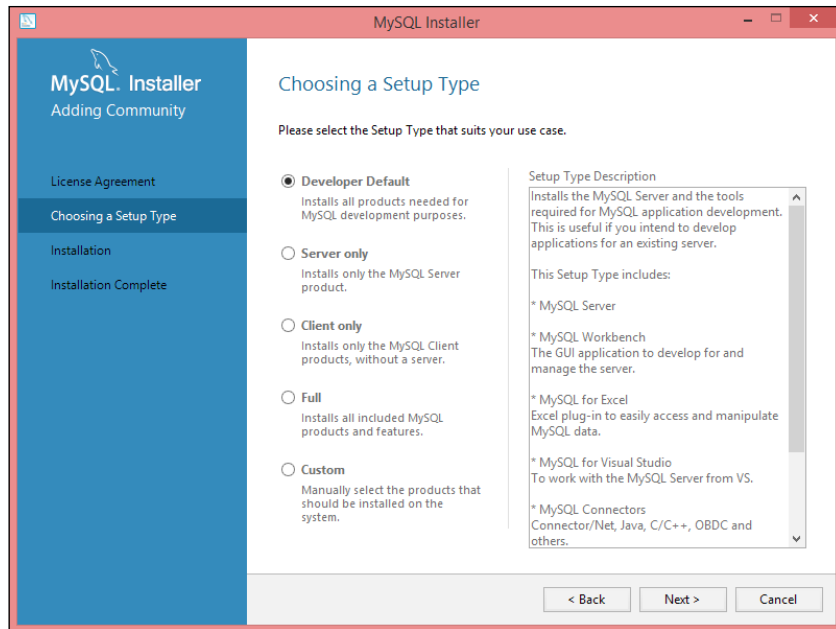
MySQL Installer

MySQL. Installer
Adding Community

License Agreement
Choosing a Setup Type
Installation
Installation Complete

Choosing a Setup Type

Please select the Setup Type that suits your use case.

Developer Default
Installs all products needed for MySQL development purposes.

Server only
Installs only the MySQL Server product.

Client only
Installs only the MySQL Client products, without a server.

Full
Installs all included MySQL products and features.

Custom
Manually select the products that should be installed on the system.

Setup Type Description
Installs the MySQL Server and the tools required for MySQL application development. This is useful if you intend to develop applications for an existing server.

This Setup Type includes:

* MySQL Server

* MySQL Workbench
The GUI application to develop for and manage the server.

* MySQL for Excel
Excel plug-in to easily access and manipulate MySQL data.

* MySQL for Visual Studio
To work with the MySQL Server from VS.

* MySQL Connectors
Connector/Net, Java, C/C++, OBDC and others.

< Back
Next >
Cancel